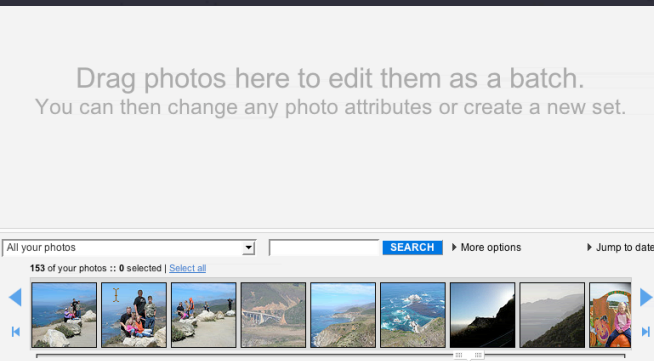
Drag photos here to edit them as a batch.
You can then change any photo attributes or create a new set.

All your photos

SEARCH

More options

Jump to date

153 of your photos :: 0 selected | Select all